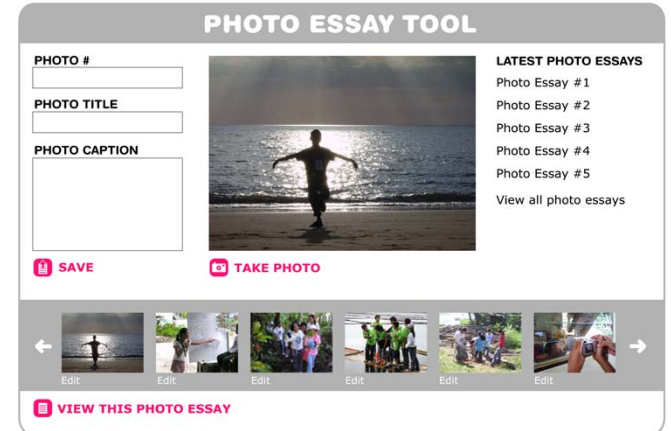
PHOTO ESSAY TOOL

PHOTO #

PHOTO TITLE

PHOTO CAPTION

SAVE

TAKE PHOTO

LATEST PHOTO ESSAYS

Photo Essay #1

Photo Essay #2

Photo Essay #3

Photo Essay #4

Photo Essay #5

View all photo essays

Edit Edit Edit Edit Edit Edit

VIEW THIS PHOTO ESSAY